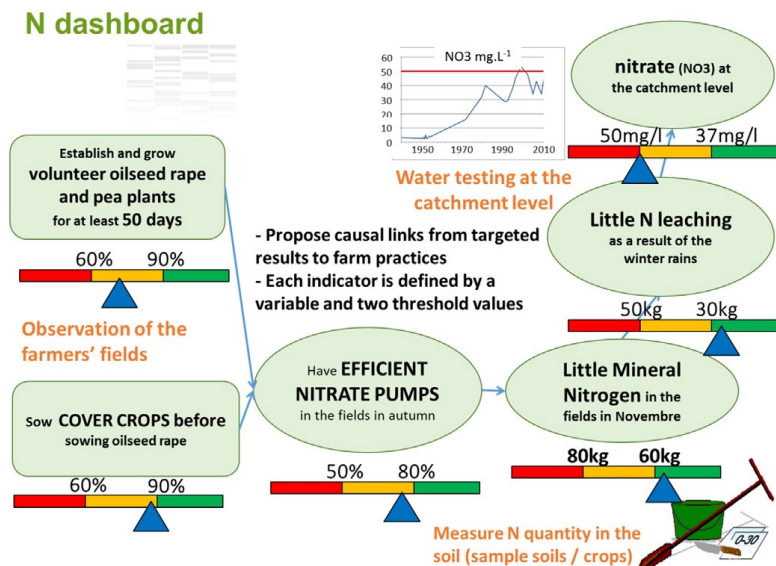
N dashboard

NO3 mg.L-1

| 60 |
| 50 |
| 40 |
| 30 |
| 20 |
| 10 |
| 0 |

1950 1970 1990 2010

nitrate (NO3) at the catchment level

50mg/l 37mg/l

Water testing at the catchment level

Establish and grow volunteer oilseed rape and pea plants for at least 50 days

60% 90%

Observation of the farmers' fields

- Propose causal links from targeted results to farm practices
- Each indicator is defined by a variable and two threshold values

Little N leaching as a result of the winter rains

50kg 30kg

Sow COVER CROPS before sowing oilseed rape

60% 90%

Have EFFICIENT NITRATE PUMPS in the fields in autumn

50% 80%

Little Mineral Nitrogen in the fields in Novembre

80kg 60kg

Measure N quantity in the soil (sample soils / crops)

0-30